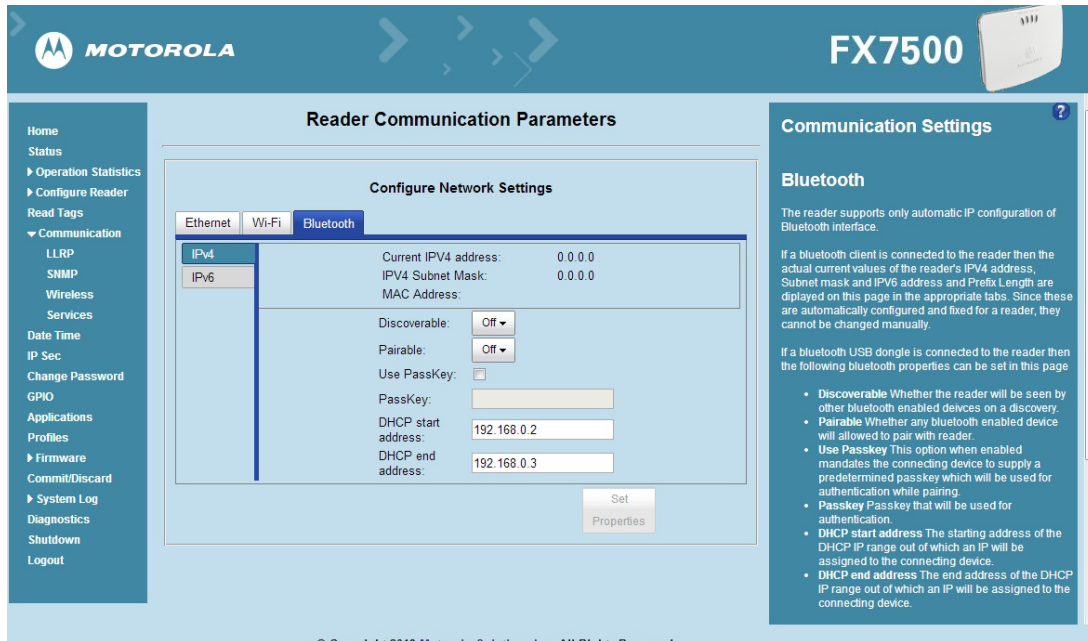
MOTOROLA

FX7500

Home
Status
▶ Operation Statistics
▶ Configure Reader
Read Tags
▼ Communication
LLRP
SNMP
Wireless
Services
Date Time
IP Sec
Change Password
GPIO
Applications
Profiles
▶ Firmware
Commit/Discard
▶ System Log
Diagnostics
Shutdown
Logout

Reader Communication Parameters

Configure Network Settings

Ethernet | Wi-Fi | Bluetooth

IPv4
IPv6

Current IPV4 address: 0.0.0.0
IPV4 Subnet Mask: 0.0.0.0
MAC Address:

Discoverable: Off
Pairable: Off
Use PassKey:
PassKey:
DHCP start address: 192.168.0.2
DHCP end address: 192.168.0.3

Set Properties

?

Communication Settings

Bluetooth

The reader supports only automatic IP configuration of Bluetooth interface.

If a bluetooth client is connected to the reader then the actual current values of the reader's IPV4 address, Subnet mask and IPV6 address and Prefix Length are diplayed on this page in the appropriate tabs. Since these are automatically configured and fixed for a reader, they cannot be changed manually.

If a bluetooth USB dongle is connected to the reader then the following bluetooth properties can be set in this page

• Discoverable Whether the reader will be seen by other bluetooth enabled deivces on a discovery.
• Pairable Whether any bluetooth enabled device will allowed to pair with reader.
• Use Passkey This option when enabled mandates the connecting device to supply a predetermined passkey which will be used for authentication while pairing.
• Passkey Passkey that will be used for authentication.
• DHCP start address The starting address of the DHCP IP range out of which an IP will be assigned to the connecting device.
• DHCP end address The end address of the DHCP IP range out of which an IP will be assigned to the connecting device.

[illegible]